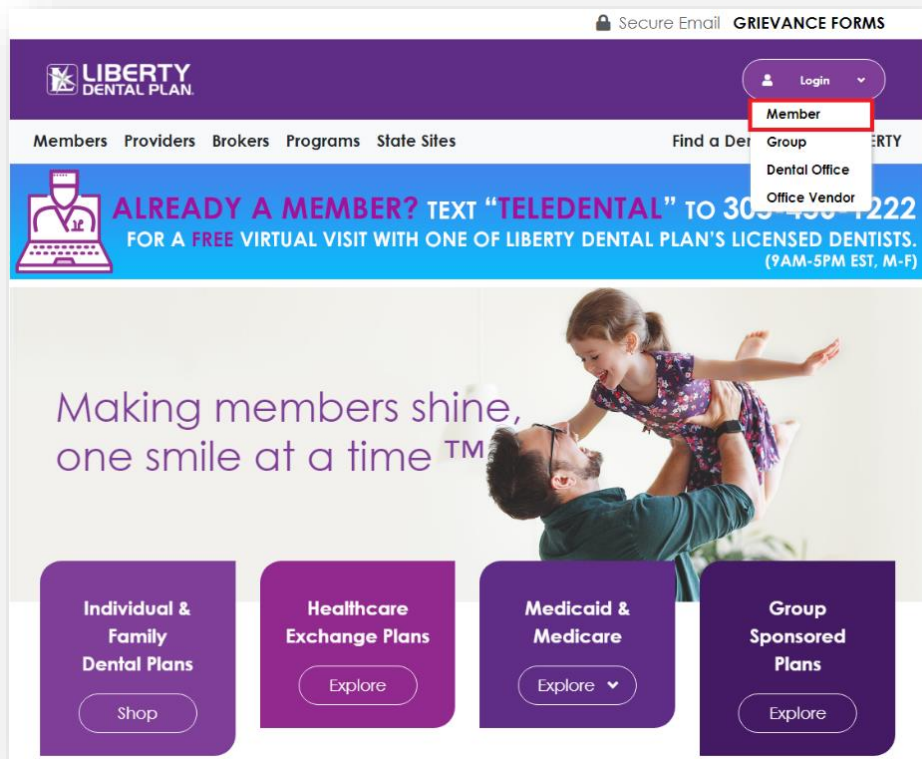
Secure Email GRIEVANCE FORMS

LIBERTY DENTAL PLAN.

Login

Member
Group
Dental Office
Office Vendor

Members Providers Brokers Programs State Sites

Find a Den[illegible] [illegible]ERTY

ALREADY A MEMBER? TEXT "TELEDENTAL" TO 30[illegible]-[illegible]-1222
FOR A FREE VIRTUAL VISIT WITH ONE OF LIBERTY DENTAL PLAN'S LICENSED DENTISTS.
(9AM-5PM EST, M-F)

Making members shine, one smile at a time ™

Individual & Family Dental Plans
Shop

Healthcare Exchange Plans
Explore

Medicaid & Medicare
Explore

Group Sponsored Plans
Explore